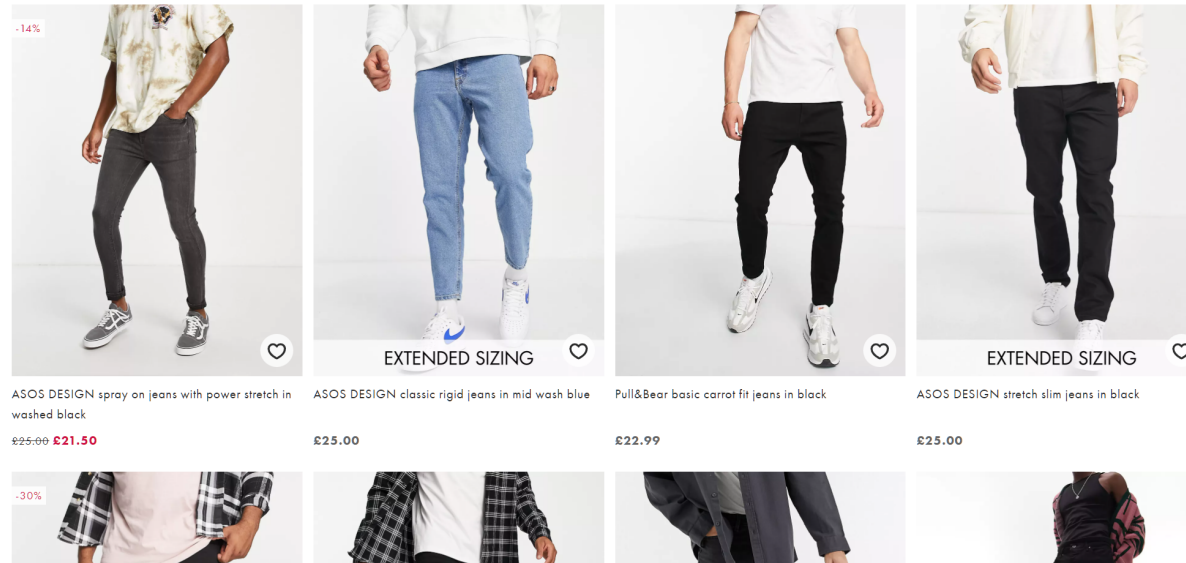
-14%

ASOS DESIGN spray on jeans with power stretch in washed black

~~£25.00~~ £21.50

EXTENDED SIZING

ASOS DESIGN classic rigid jeans in mid wash blue

£25.00

Pull&Bear basic carrot fit jeans in black

£22.99

EXTENDED SIZING

ASOS DESIGN stretch slim jeans in black

£25.00

-30%